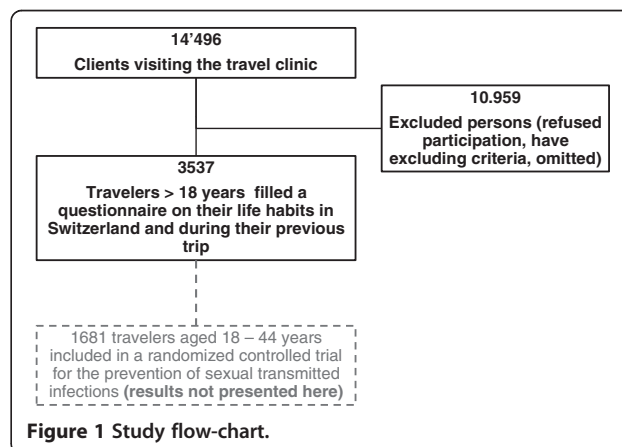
14'496
Clients visiting the travel clinic

10.959
Excluded persons (refused participation, have excluding criteria, omitted)

3537
Travelers > 18 years filled a questionnaire on their life habits in Switzerland and during their previous trip

1681 travelers aged 18 – 44 years included in a randomized controlled trial for the prevention of sexual transmitted infections (results not presented here)

Figure 1 Study flow-chart.